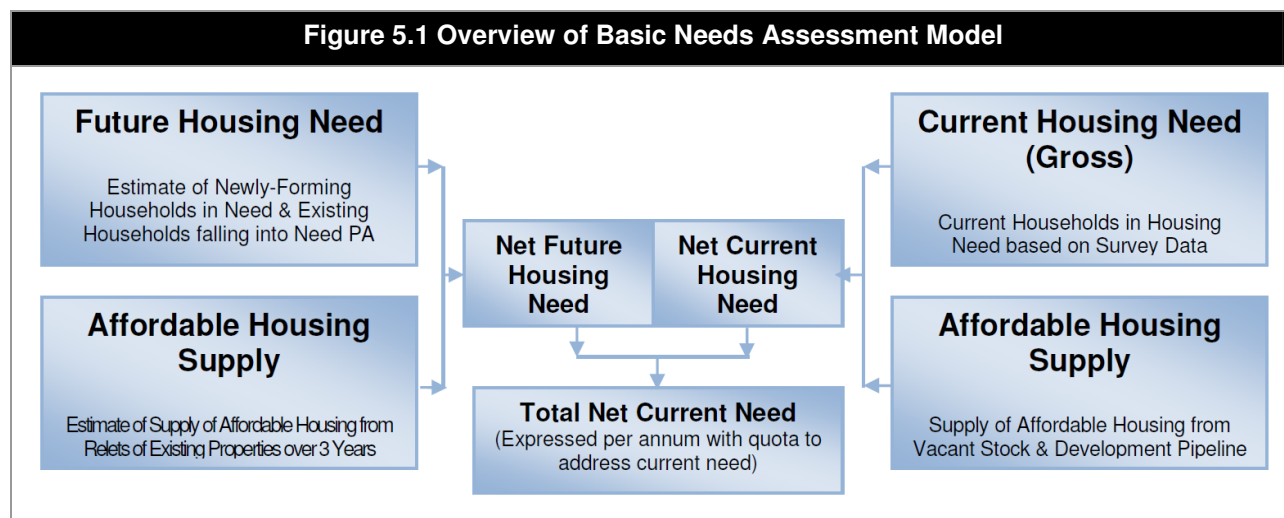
Figure 5.1 Overview of Basic Needs Assessment Model

Future Housing Need

Estimate of Newly-Forming Households in Need & Existing Households falling into Need PA

Affordable Housing Supply

Estimate of Supply of Affordable Housing from Relets of Existing Properties over 3 Years

Net Future Housing Need

Net Current Housing Need

Total Net Current Need
(Expressed per annum with quota to address current need)

Current Housing Need (Gross)

Current Households in Housing Need based on Survey Data

Affordable Housing Supply

Supply of Affordable Housing from Vacant Stock & Development Pipeline